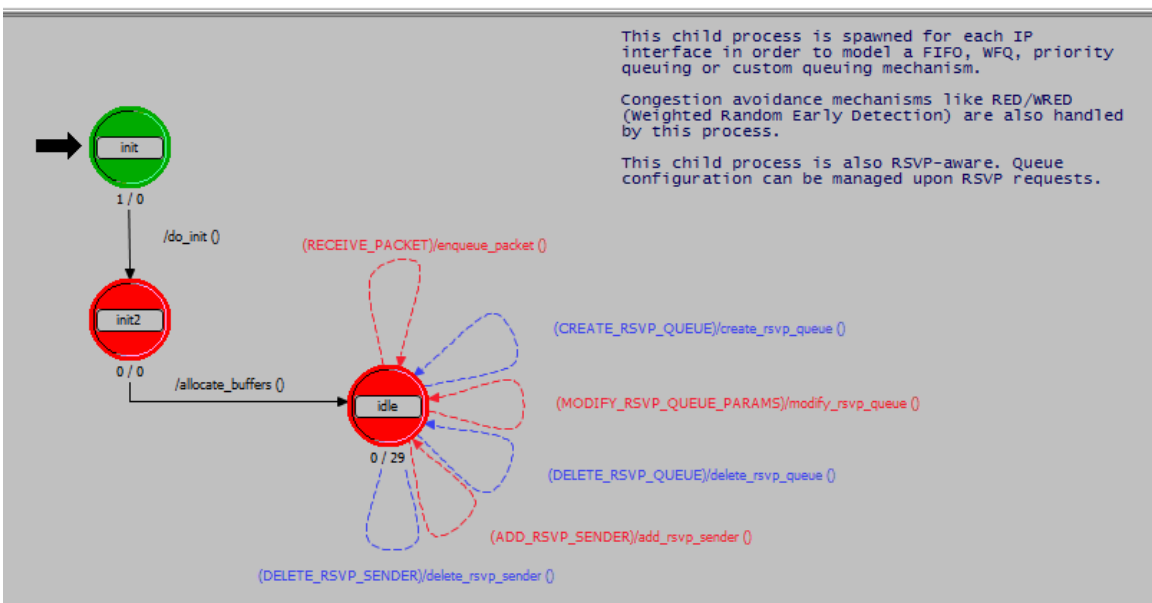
This child process is spawned for each IP interface in order to model a FIFO, WFQ, priority queuing or custom queuing mechanism.

Congestion avoidance mechanisms like RED/WRED (Weighted Random Early Detection) are also handled by this process.

This child process is also RSVP-aware. Queue configuration can be managed upon RSVP requests.

init

1 / 0

/do_init ()

init2

0 / 0

/allocate_buffers ()

(RECEIVE_PACKET)/enqueue_packet ()

(CREATE_RSVP_QUEUE)/create_rsvp_queue ()

idle

(MODIFY_RSVP_QUEUE_PARAMS)/modify_rsvp_queue ()

0 / 29

(DELETE_RSVP_QUEUE)/delete_rsvp_queue ()

(ADD_RSVP_SENDER)/add_rsvp_sender ()

(DELETE_RSVP_SENDER)/delete_rsvp_sender ()